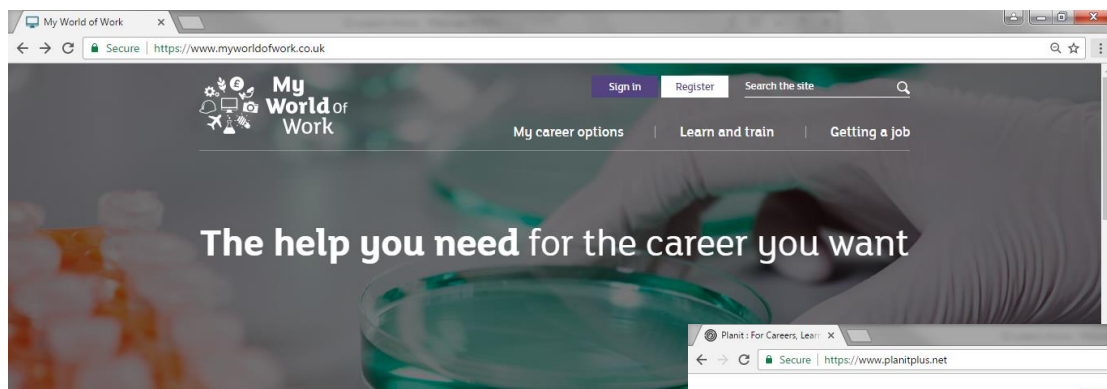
My World of Work ×

Secure | https://www.myworldofwork.co.uk

My World of Work

Sign in Register Search the site

My career options | Learn and train | Getting a job

**The help you need** for the career you want

Planit : For Careers, Learn ×

Secure | https://www.planitplus.net